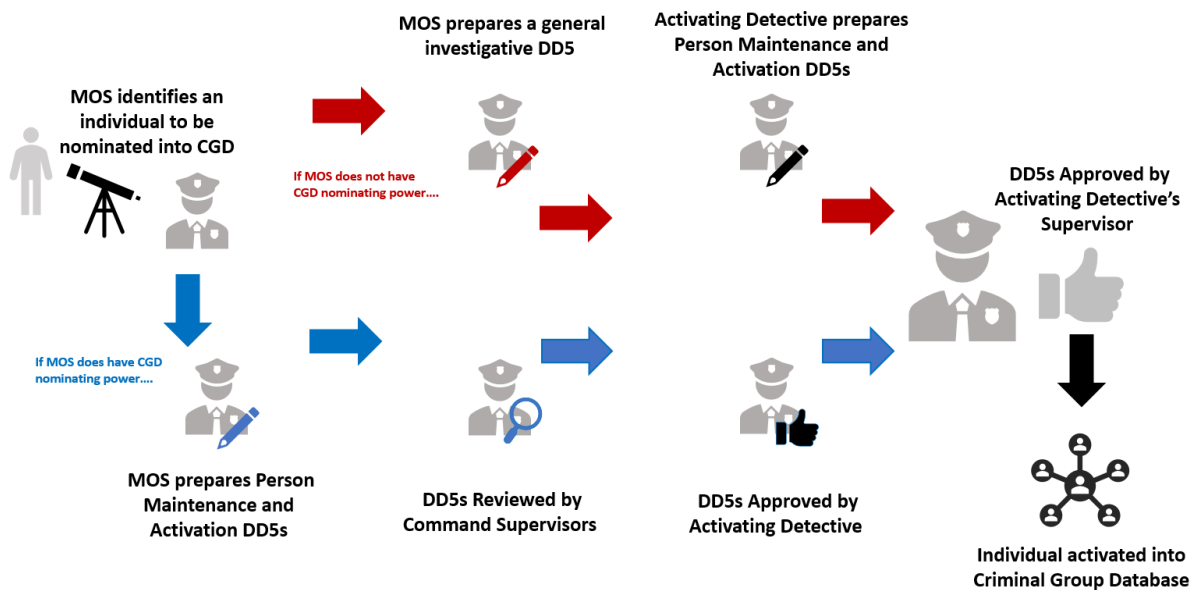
MOS identifies an individual to be nominated into CGD

MOS prepares a general investigative DD5

If MOS does not have CGD nominating power....

Activating Detective prepares Person Maintenance and Activation DD5s

DD5s Approved by Activating Detective's Supervisor

If MOS does have CGD nominating power....

MOS prepares Person Maintenance and Activation DD5s

DD5s Reviewed by Command Supervisors

DD5s Approved by Activating Detective

Individual activated into Criminal Group Database